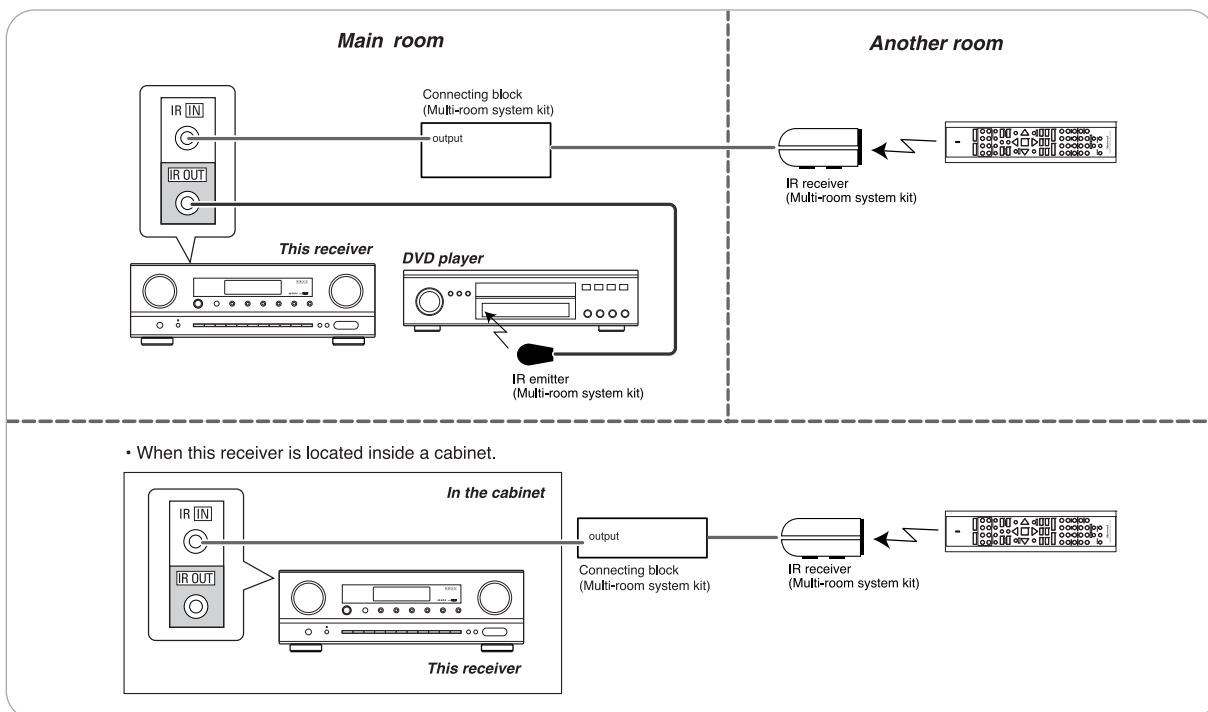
Main room

Another room

IR IN

Connecting block
(Multi-room system kit)

output

IR OUT

IR receiver
(Multi-room system kit)

This receiver

DVD player

IR emitter
(Multi-room system kit)

• When this receiver is located inside a cabinet.

In the cabinet

IR IN

IR OUT

output

Connecting block
(Multi-room system kit)

IR receiver
(Multi-room system kit)

This receiver